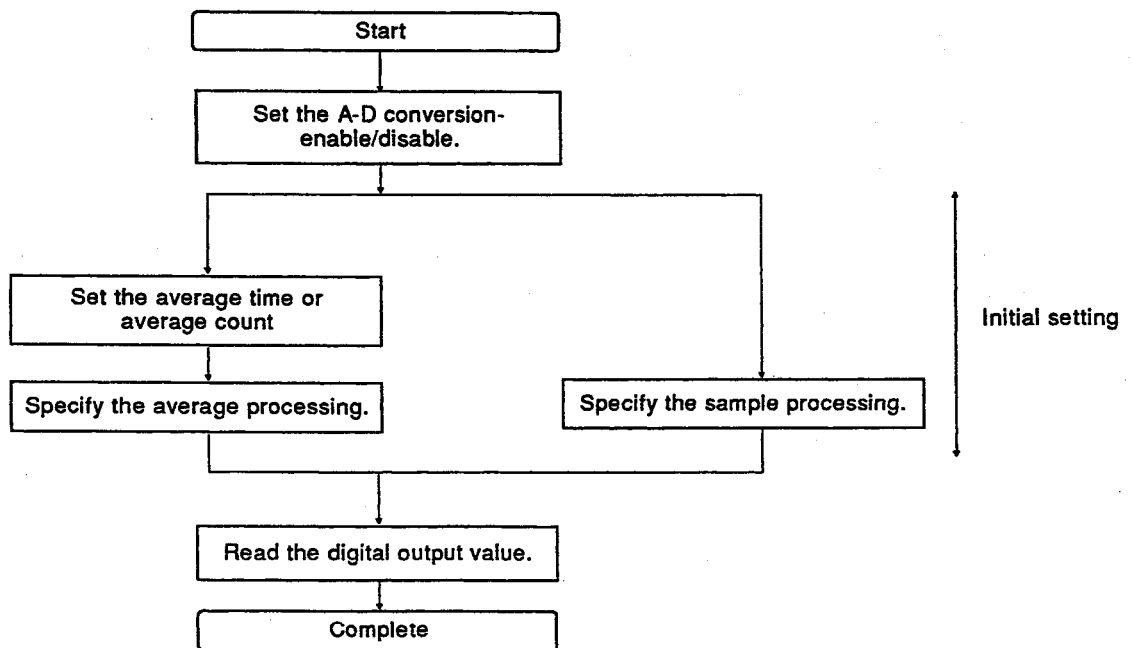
Start

Set the A-D conversion-enable/disable.

Set the average time or average count

Specify the average processing.

Specify the sample processing.

Initial setting

Read the digital output value.

Complete